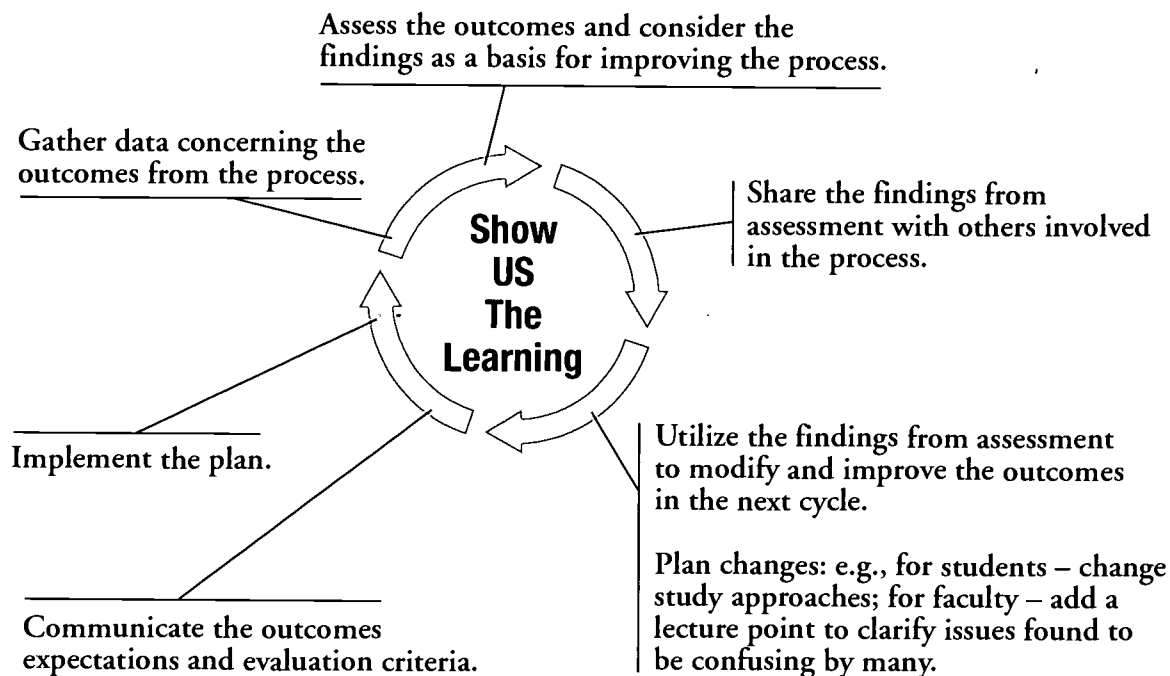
Assess the outcomes and consider the findings as a basis for improving the process.

Gather data concerning the outcomes from the process.

Show US The Learning

Share the findings from assessment with others involved in the process.

Implement the plan.

Utilize the findings from assessment to modify and improve the outcomes in the next cycle.

Plan changes: e.g., for students – change study approaches; for faculty – add a lecture point to clarify issues found to be confusing by many.

Communicate the outcomes expectations and evaluation criteria.